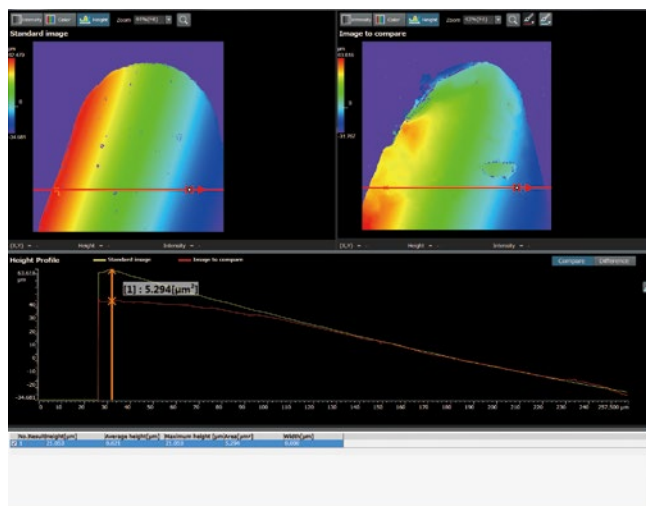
Intensity Color Height Zoom 97%(Fit)

Standard image

µm
63.679

0

-34.081

(X,Y) - Height - Intensity -

Intensity Color Height Zoom 97%(Fit)

Image to compare

µm
63.616

0

-31.762

(X,Y) - Height - Intensity -

Height Profile

Standard image Image to compare

Compare Difference

63.616
µm

[1] : 5.294[µm$^2$]

40

20

0

-20

-34.081

0 10 20 30 40 50 60 70 80 90 100 110 120 130 140 150 160 170 180 190 200 210 220 230 240 257.500 µm

| No. | Result | Height[µm] | Average height[µm] | Maximum height [µm] | Area[µm²] | Width[µm] |
|---|---|---|---|---|---|---|
| 1 | | 21.653 | 8.425 | 21.653 | 5.294 | 0.656 |